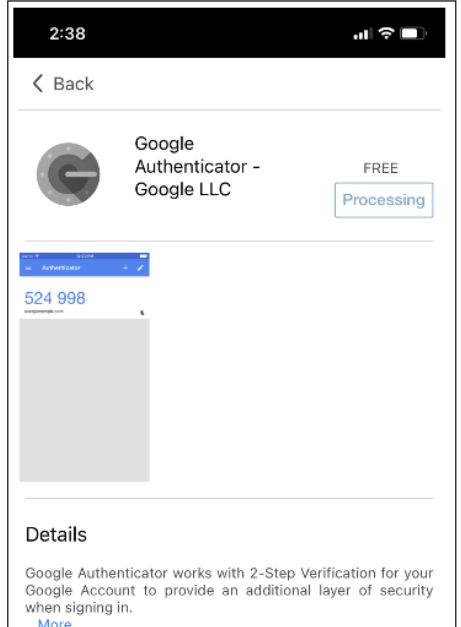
2:38

< Back

Google Authenticator - Google LLC

FREE

Processing

Authenticator

524 998

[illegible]

Details

Google Authenticator works with 2-Step Verification for your Google Account to provide an additional layer of security when signing in.

More